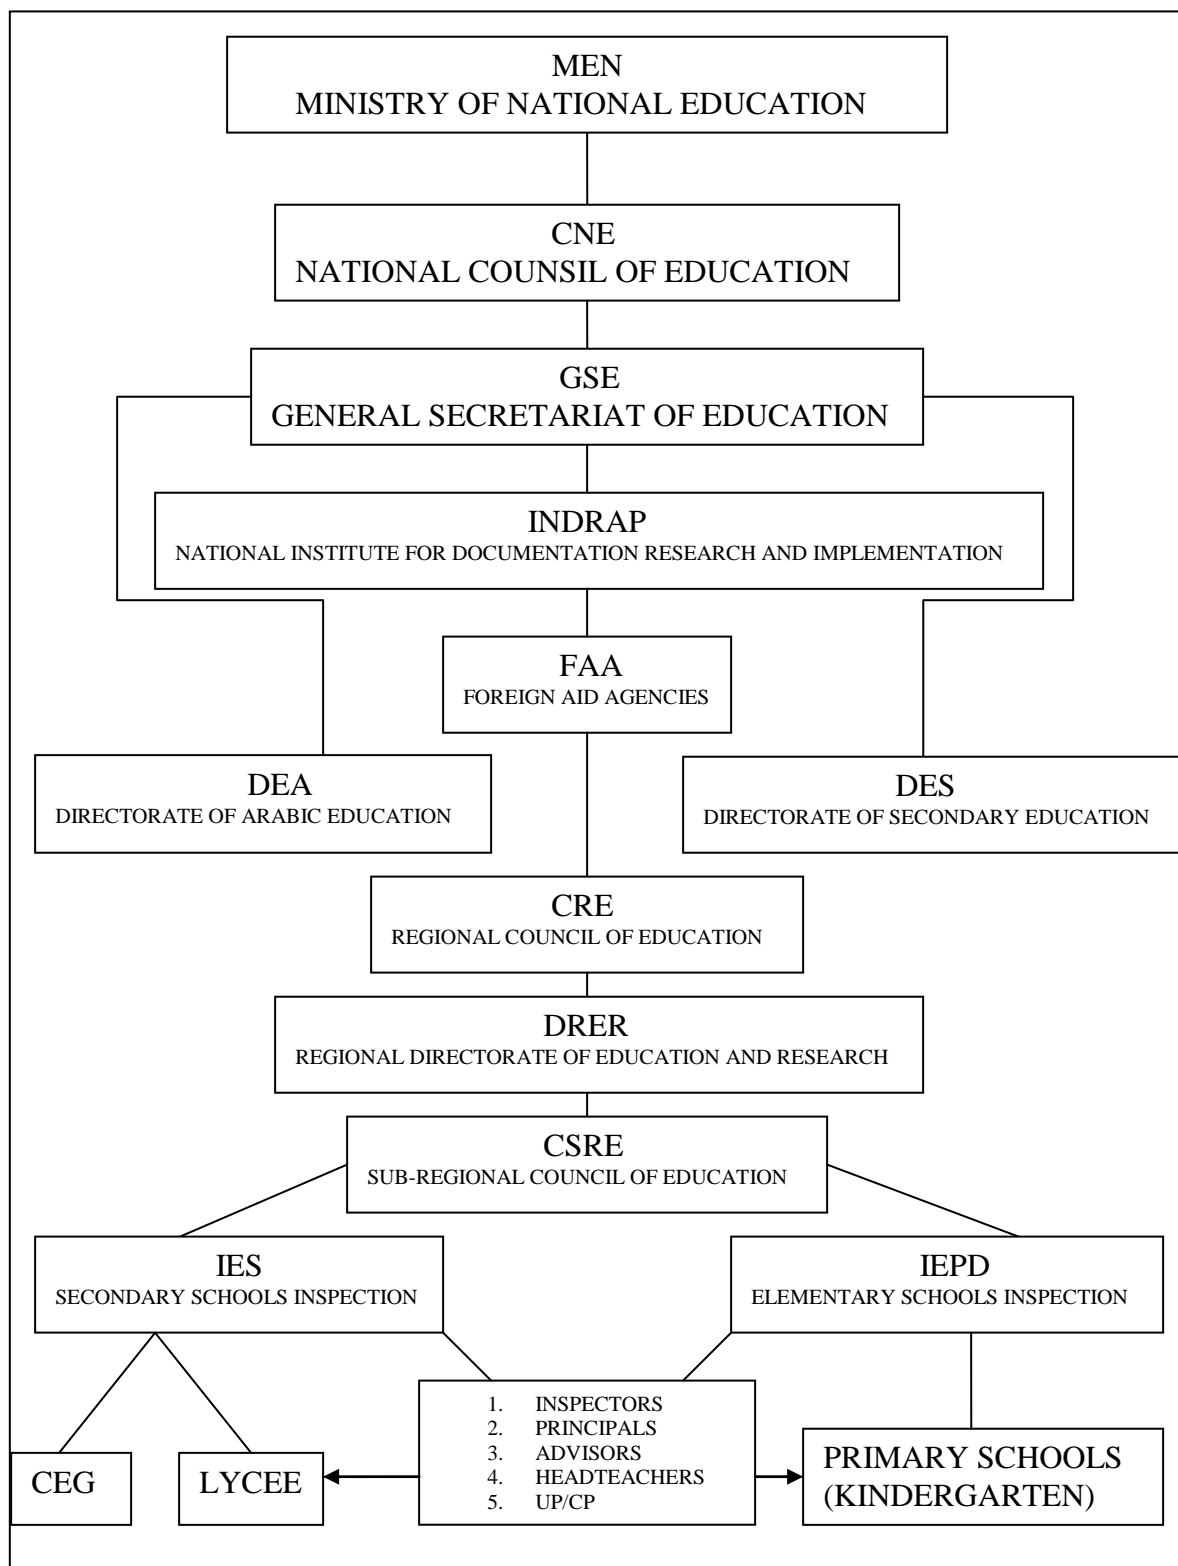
MEN
MINISTRY OF NATIONAL EDUCATION

CNE
NATIONAL COUNSIL OF EDUCATION

GSE
GENERAL SECRETARIAT OF EDUCATION

INDRAP
NATIONAL INSTITUTE FOR DOCUMENTATION RESEARCH AND IMPLEMENTATION

FAA
FOREIGN AID AGENCIES

DEA
DIRECTORATE OF ARABIC EDUCATION

DES
DIRECTORATE OF SECONDARY EDUCATION

CRE
REGIONAL COUNCIL OF EDUCATION

DRER
REGIONAL DIRECTORATE OF EDUCATION AND RESEARCH

CSRE
SUB-REGIONAL COUNCIL OF EDUCATION

IES
SECONDARY SCHOOLS INSPECTION

IEPD
ELEMENTARY SCHOOLS INSPECTION

1. INSPECTORS
2. PRINCIPALS
3. ADVISORS
4. HEADTEACHERS
5. UP/CP

CEG

LYCEE

PRIMARY SCHOOLS
(KINDERGARTEN)